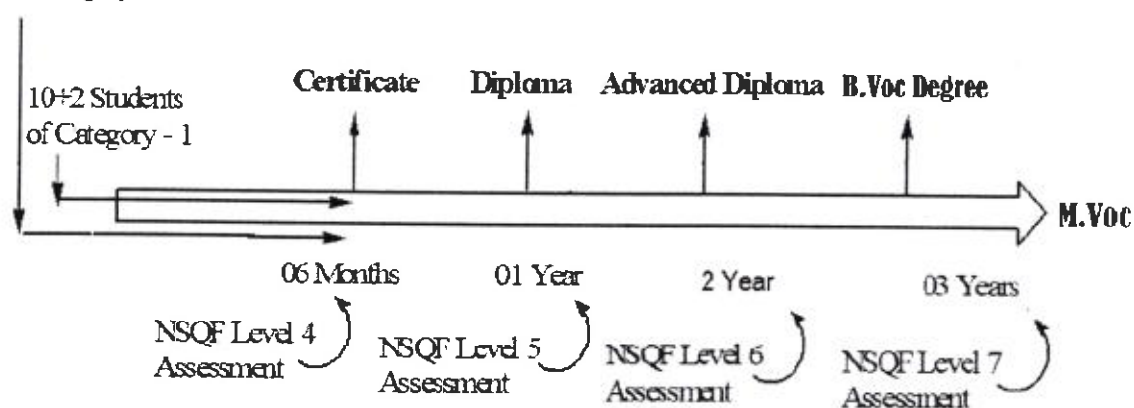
10+2 Students of Category - 1

Certificate

Diploma

Advanced Diploma

B.Voc Degree

M.Voc

06 Months

01 Year

2 Year

03 Years

NSQF Level 4 Assessment

NSQF Level 5 Assessment

NSQF Level 6 Assessment

NSQF Level 7 Assessment